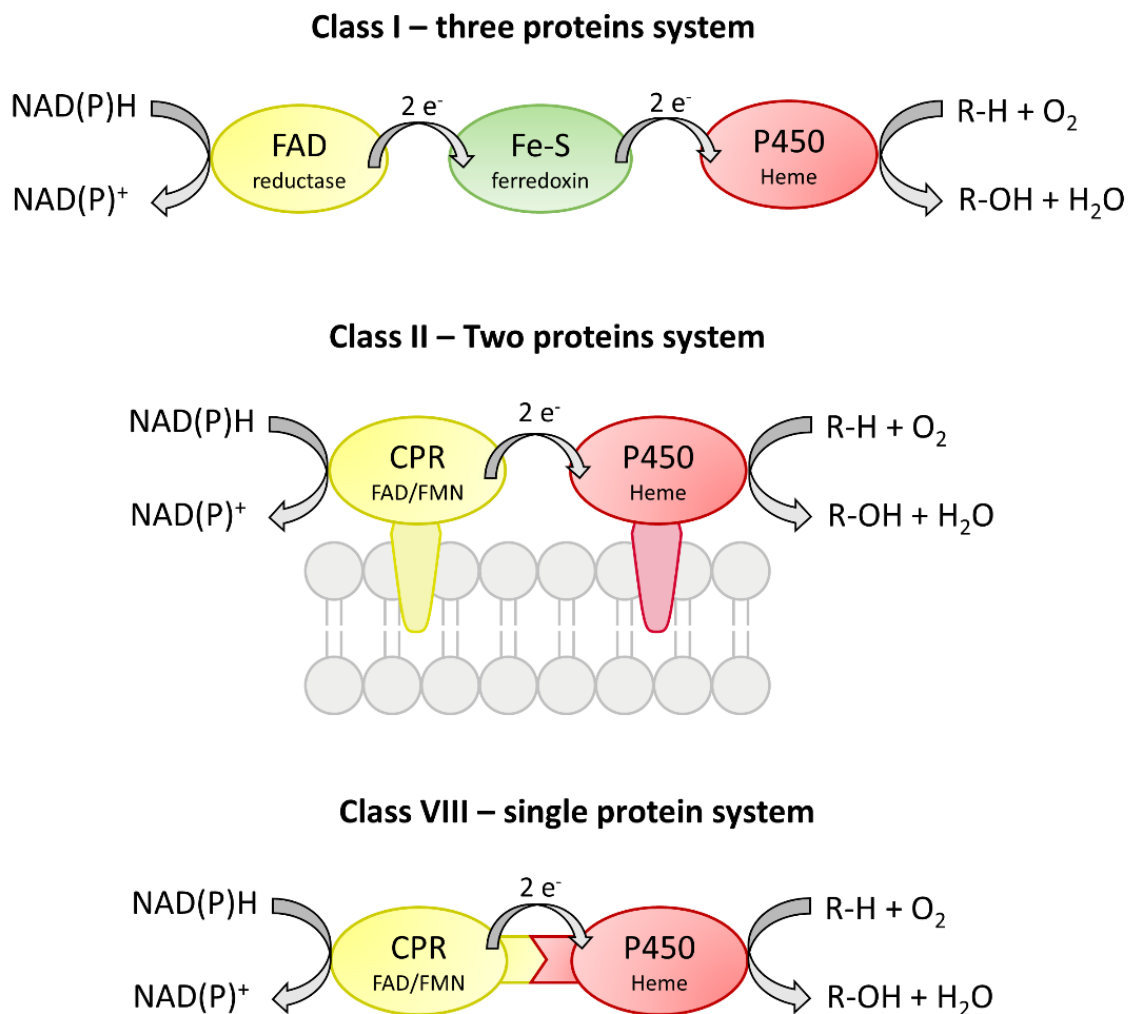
Class I – three proteins system

NAD(P)H

NAD(P)$^+$

FAD
reductase

2 e$^-$

Fe-S
ferredoxin

2 e$^-$

P450
Heme

R-H + $O_2$

R-OH + $H_2O$

Class II – Two proteins system

NAD(P)H

NAD(P)$^+$

CPR
FAD/FMN

2 e$^-$

P450
Heme

R-H + $O_2$

R-OH + $H_2O$

Class VIII – single protein system

NAD(P)H

NAD(P)$^+$

CPR
FAD/FMN

2 e$^-$

P450
Heme

R-H + $O_2$

R-OH + $H_2O$